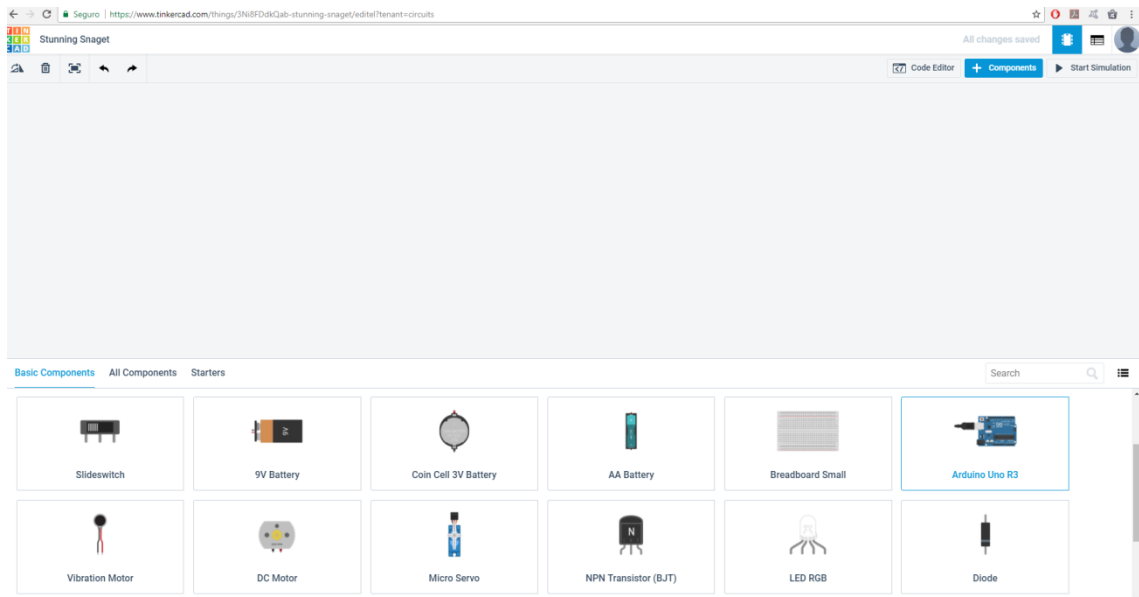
Seguro | https://www.tinkercad.com/things/3Ni8FDdkQab-stunning-snaget/editel?tenant=circuits

TIN KER CAD

Stunning Snaget

All changes saved

Code Editor

+ Components

Start Simulation

Basic Components All Components Starters

Search

Slideswitch

9V Battery

Coin Cell 3V Battery

AA Battery

Breadboard Small

Arduino Uno R3

Vibration Motor

DC Motor

Micro Servo

N

NPN Transistor (BJT)

LED RGB

Diode